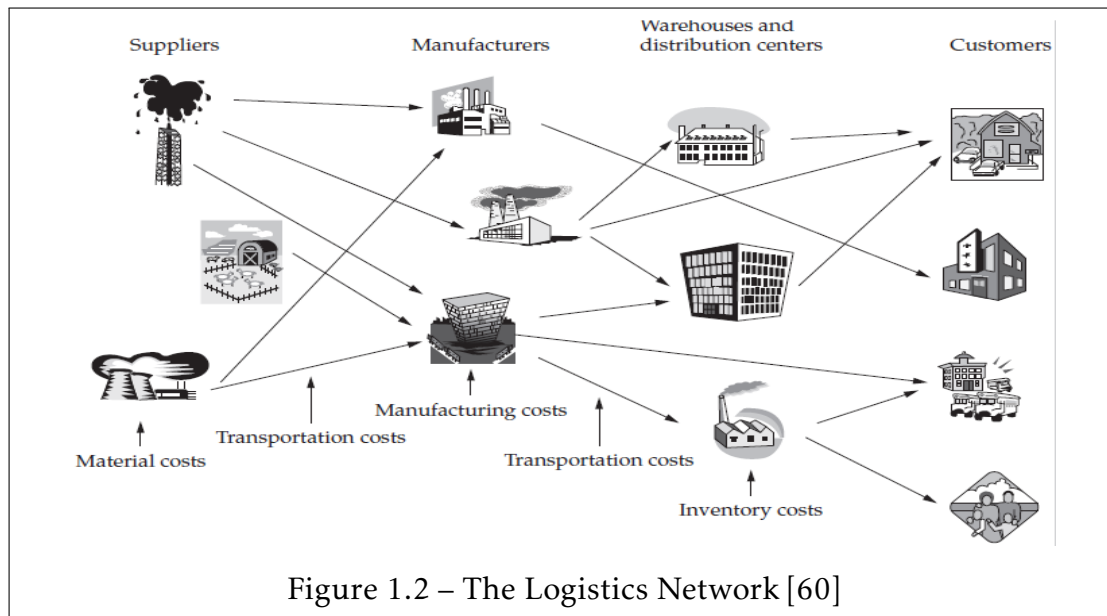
Suppliers

Manufacturers

Warehouses and distribution centers

Customers

Manufacturing costs

Transportation costs

Material costs

Transportation costs

Inventory costs

Figure 1.2 – The Logistics Network [60]